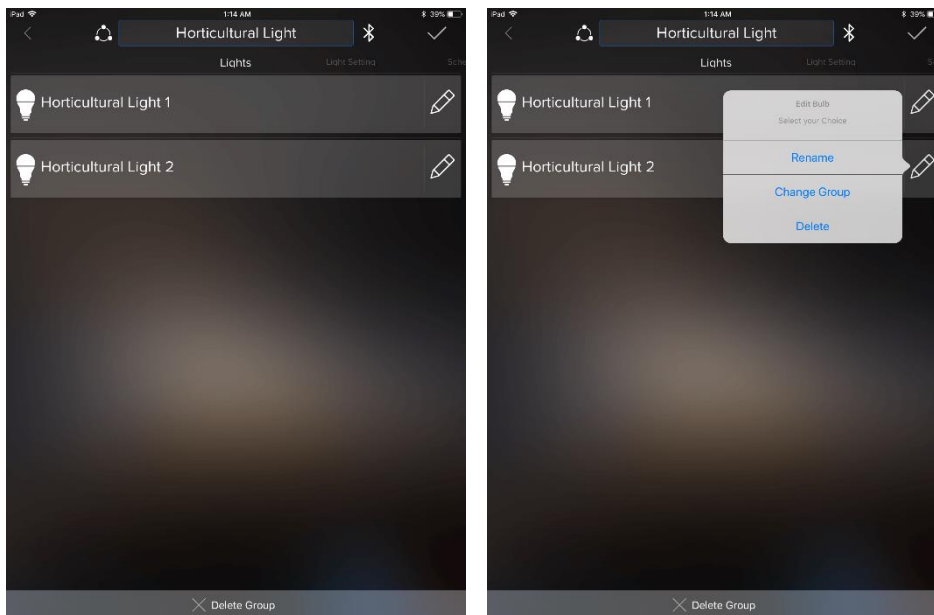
iPad
1:14 AM
39%
Horticultural Light
Lights
Light Setting
Sche
Horticultural Light 1
Horticultural Light 2
Delete Group

iPad
1:14 AM
39%
Horticultural Light
Lights
Light Setting
S
Horticultural Light 1
Horticultural Light 2
Edit Bulb
Select your Choice
Rename
Change Group
Delete
Delete Group